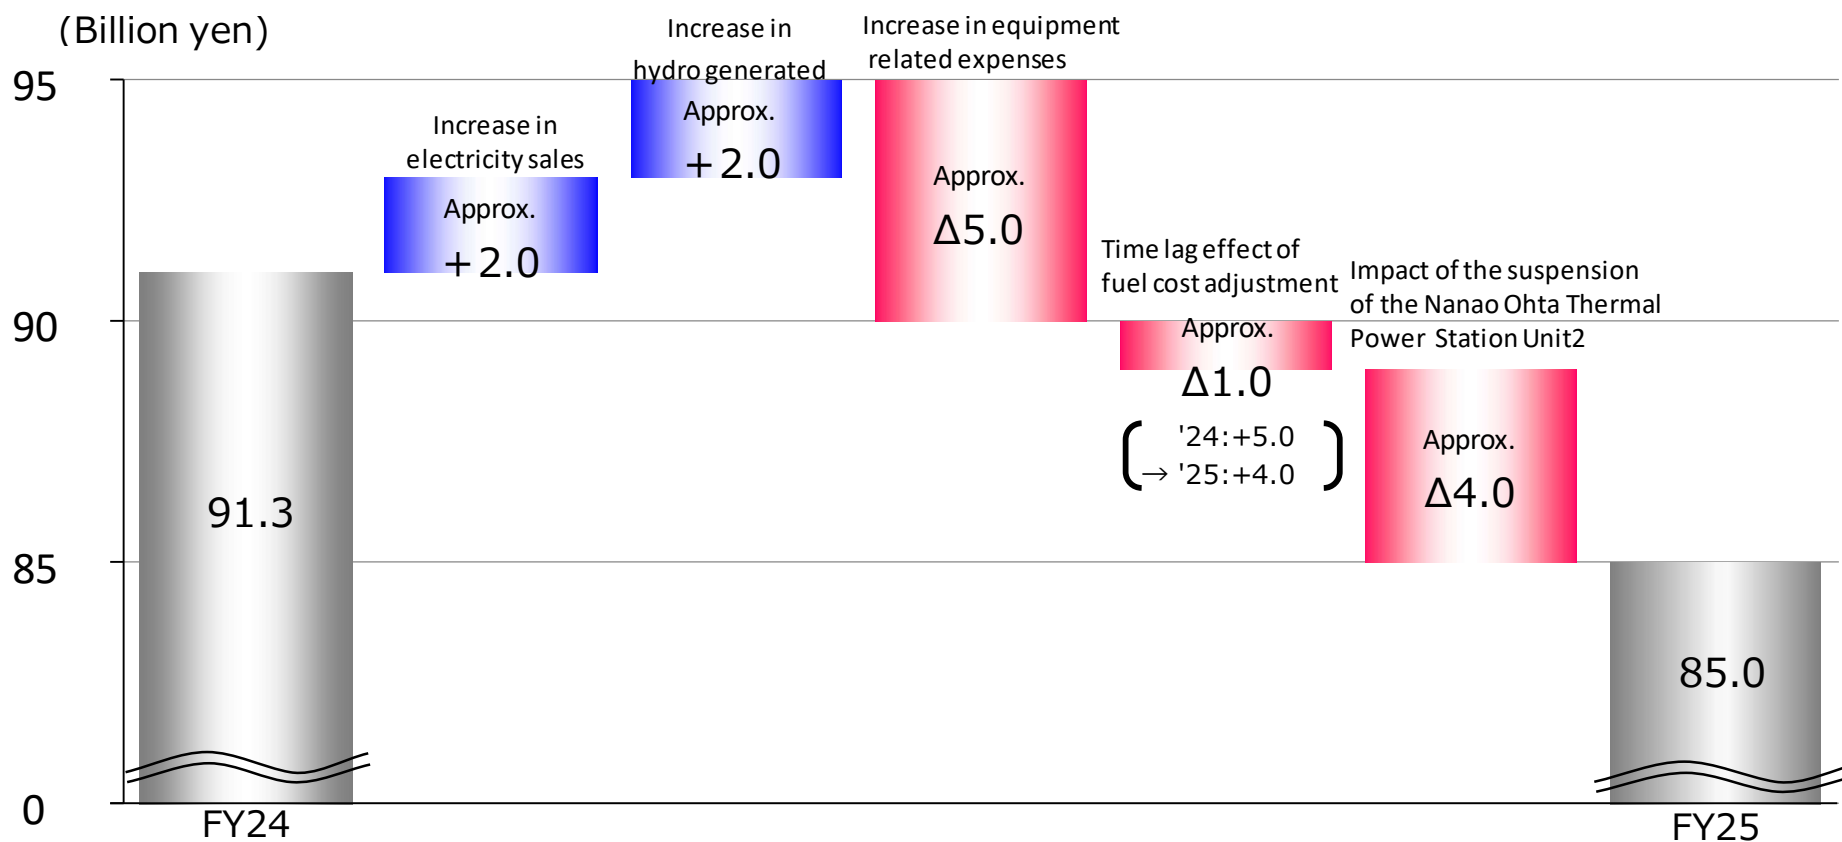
(Billion yen)

95

90

85

0

91.3

FY24

Increase in electricity sales

Approx.
+2.0

Increase in hydro generated

Approx.
+2.0

Increase in equipment related expenses

Approx.
Δ5.0

Time lag effect of fuel cost adjustment

Approx.
Δ1.0

( '24:+5.0
→ '25:+4.0 )

Impact of the suspension of the Nanao Ohta Thermal Power Station Unit2

Approx.
Δ4.0

85.0

FY25